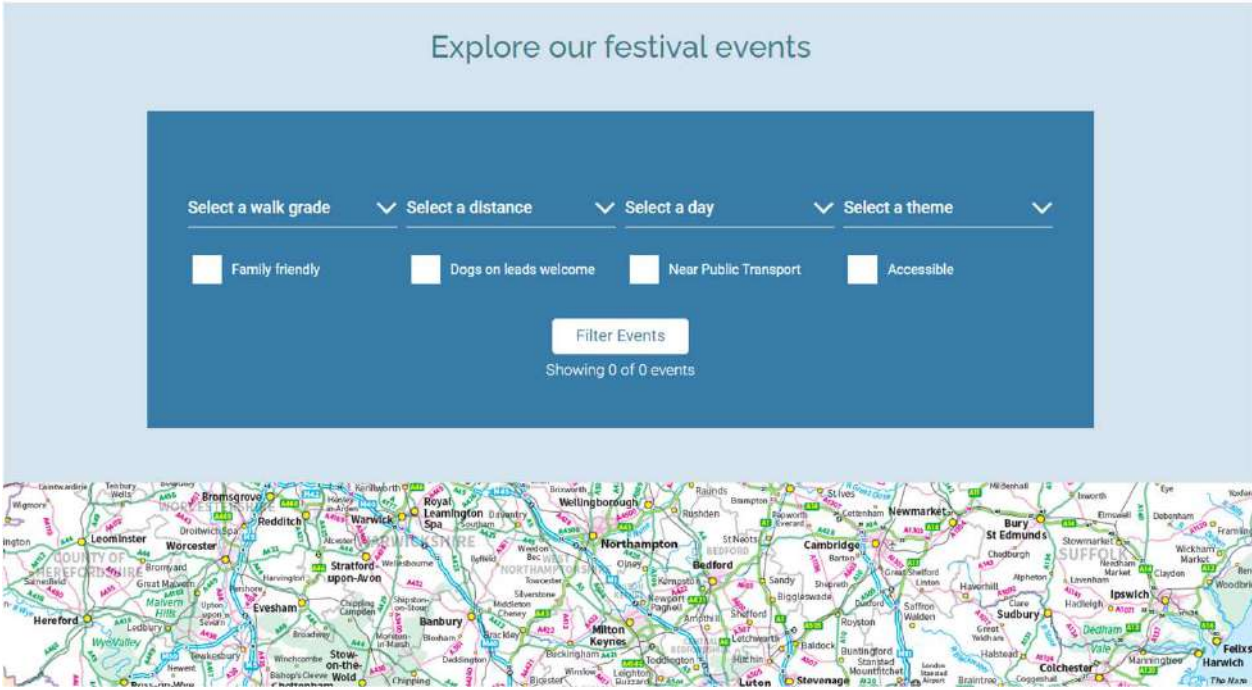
Explore our festival events

Select a walk grade
Select a distance
Select a day
Select a theme

Family friendly
Dogs on leads welcome
Near Public Transport
Accessible

Filter Events

Showing 0 of 0 events

Bromsgrove
Redditch
Warwick
Royal Leamington Spa
Wellingborough
Northampton
Bedford
Cambridge
Newmarket
Bury St Edmunds
SUFFOLK
Leominster
Worcester
COUNTY OF HEREFORDSHIRE
Stratford-upon-Avon
Evesham
Hereford
Banbury
Milton Keynes
Sandy
Biggleswade
Royston
Saffron Walden
Sudbury
Ipswich
Colchester
Harwich
Luton
Stevenage
Stow-on-the-Wold
Tewkesbury
Great Malvern
Ledbury
St Neots
Haverhill
Stowmarket
Hitchin
Letchworth
Baldock
Huntingdon
St Ives
Towcester
Olney
Newport Pagnell
Buckingham
Brackley
Daventry
Kenilworth
Chipping Campden
Bicester
Leighton Buzzard
Ampthill
Shefford
Halstead
Hadleigh
Felixs
Manningtree
Dedham Vale
Wye Valley
Malvern Hills
Cheltenham